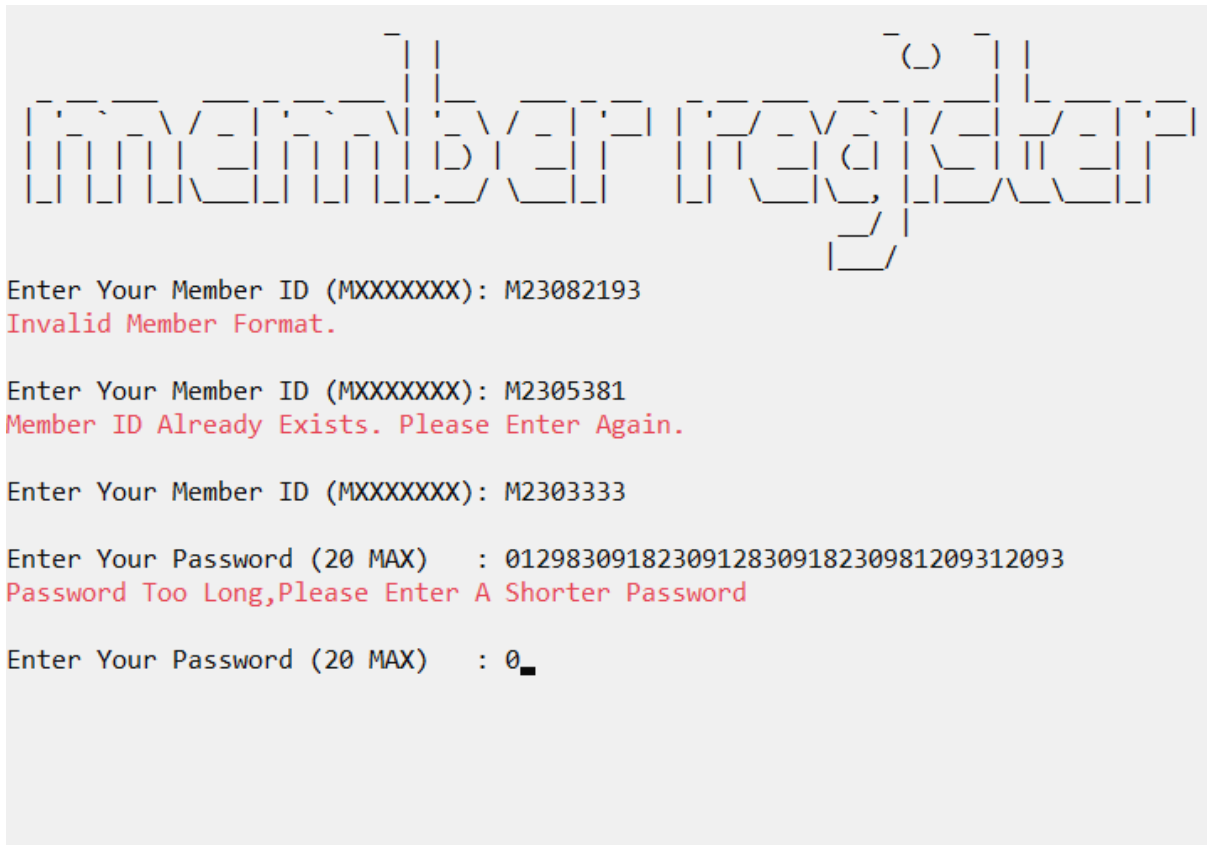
member register

Enter Your Member ID (MXXXXXXX): M23082193
Invalid Member Format.

Enter Your Member ID (MXXXXXXX): M2305381
Member ID Already Exists. Please Enter Again.

Enter Your Member ID (MXXXXXXX): M2303333

Enter Your Password (20 MAX)   : 0129830918230912830918230981209312093
Password Too Long,Please Enter A Shorter Password

Enter Your Password (20 MAX)   : 0